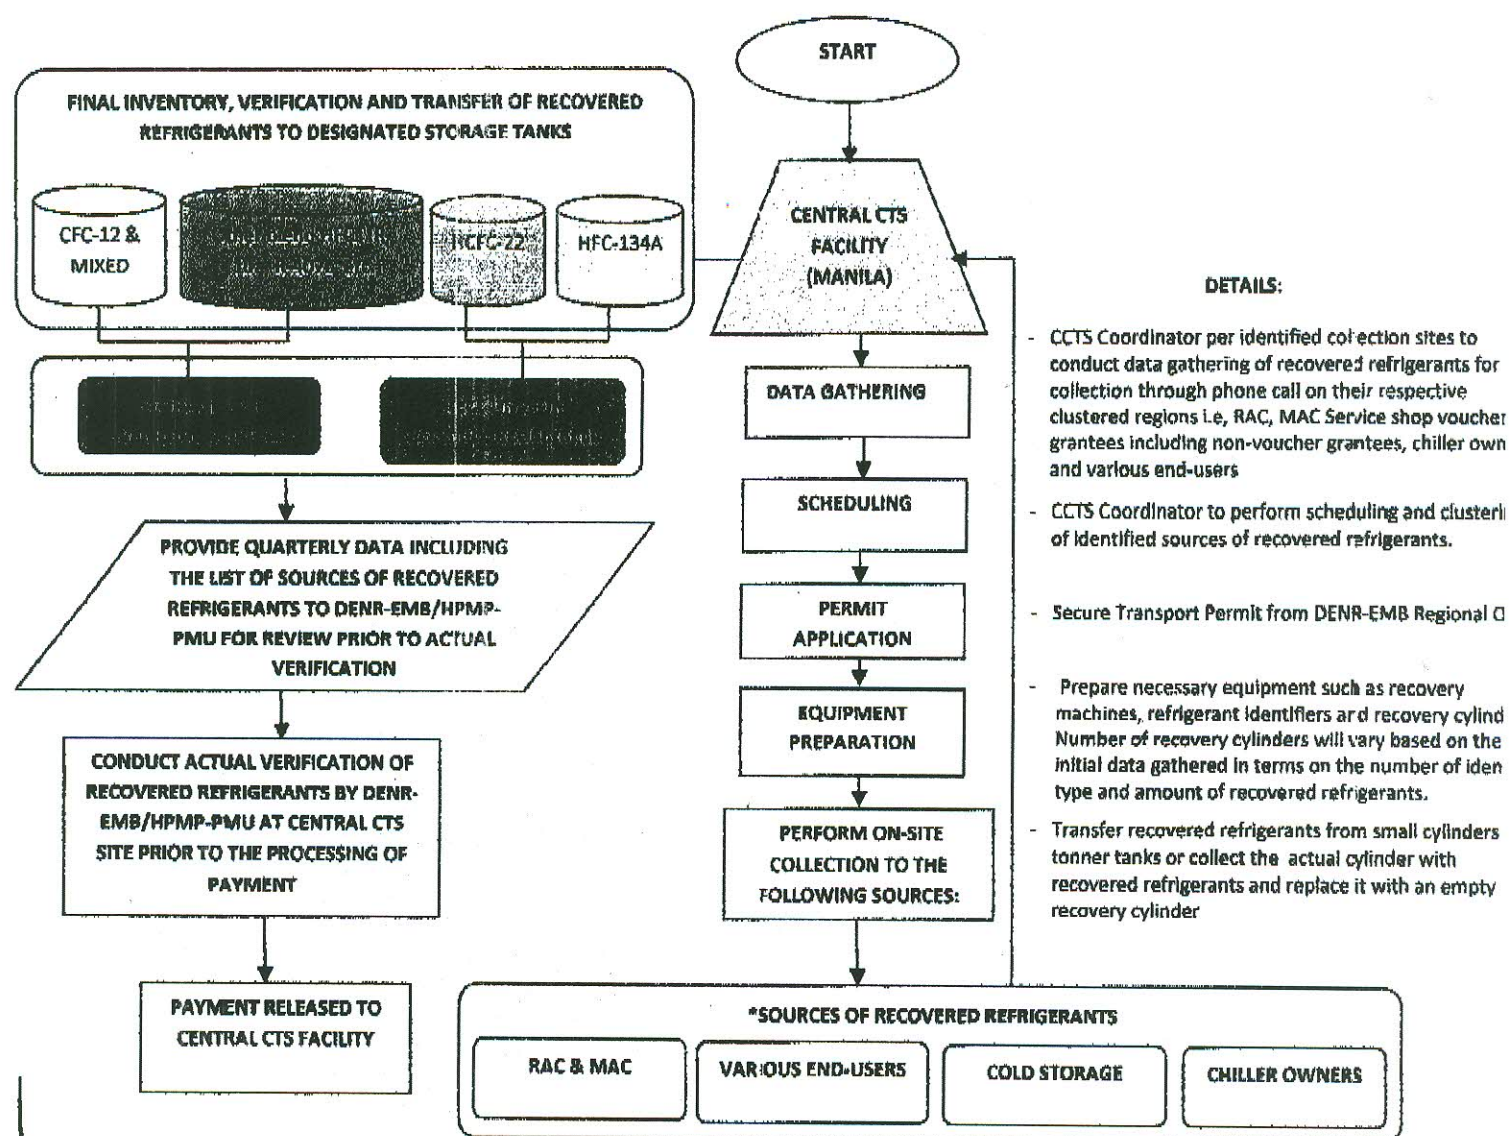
START

FINAL INVENTORY, VERIFICATION AND TRANSFER OF RECOVERED REFRIGERANTS TO DESIGNATED STORAGE TANKS

CFC-12 & MIXED

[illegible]

HCFC-22

HFC-134A

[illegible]

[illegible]

PROVIDE QUARTERLY DATA INCLUDING THE LIST OF SOURCES OF RECOVERED REFRIGERANTS TO DENR-EMB/HPMP-PMU FOR REVIEW PRIOR TO ACTUAL VERIFICATION

CONDUCT ACTUAL VERIFICATION OF RECOVERED REFRIGERANTS BY DENR-EMB/HPMP-PMU AT CENTRAL CTS SITE PRIOR TO THE PROCESSING OF PAYMENT

PAYMENT RELEASED TO CENTRAL CTS FACILITY

CENTRAL CTS FACILITY (MANILA)

DATA GATHERING

SCHEDULING

PERMIT APPLICATION

EQUIPMENT PREPARATION

PERFORM ON-SITE COLLECTION TO THE FOLLOWING SOURCES:

DETAILS:

- CCTS Coordinator per identified collection sites to conduct data gathering of recovered refrigerants for collection through phone call on their respective clustered regions i.e, RAC, MAC Service shop voucher grantees including non-voucher grantees, chiller own and various end-users

- CCTS Coordinator to perform scheduling and clusteri of identified sources of recovered refrigerants.

- Secure Transport Permit from DENR-EMB Regional O

- Prepare necessary equipment such as recovery machines, refrigerant identifiers and recovery cylind Number of recovery cylinders will vary based on the initial data gathered in terms on the number of iden type and amount of recovered refrigerants.

- Transfer recovered refrigerants from small cylinders tonner tanks or collect the actual cylinder with recovered refrigerants and replace it with an empty recovery cylinder

*SOURCES OF RECOVERED REFRIGERANTS

RAC & MAC

VARIOUS END-USERS

COLD STORAGE

CHILLER OWNERS